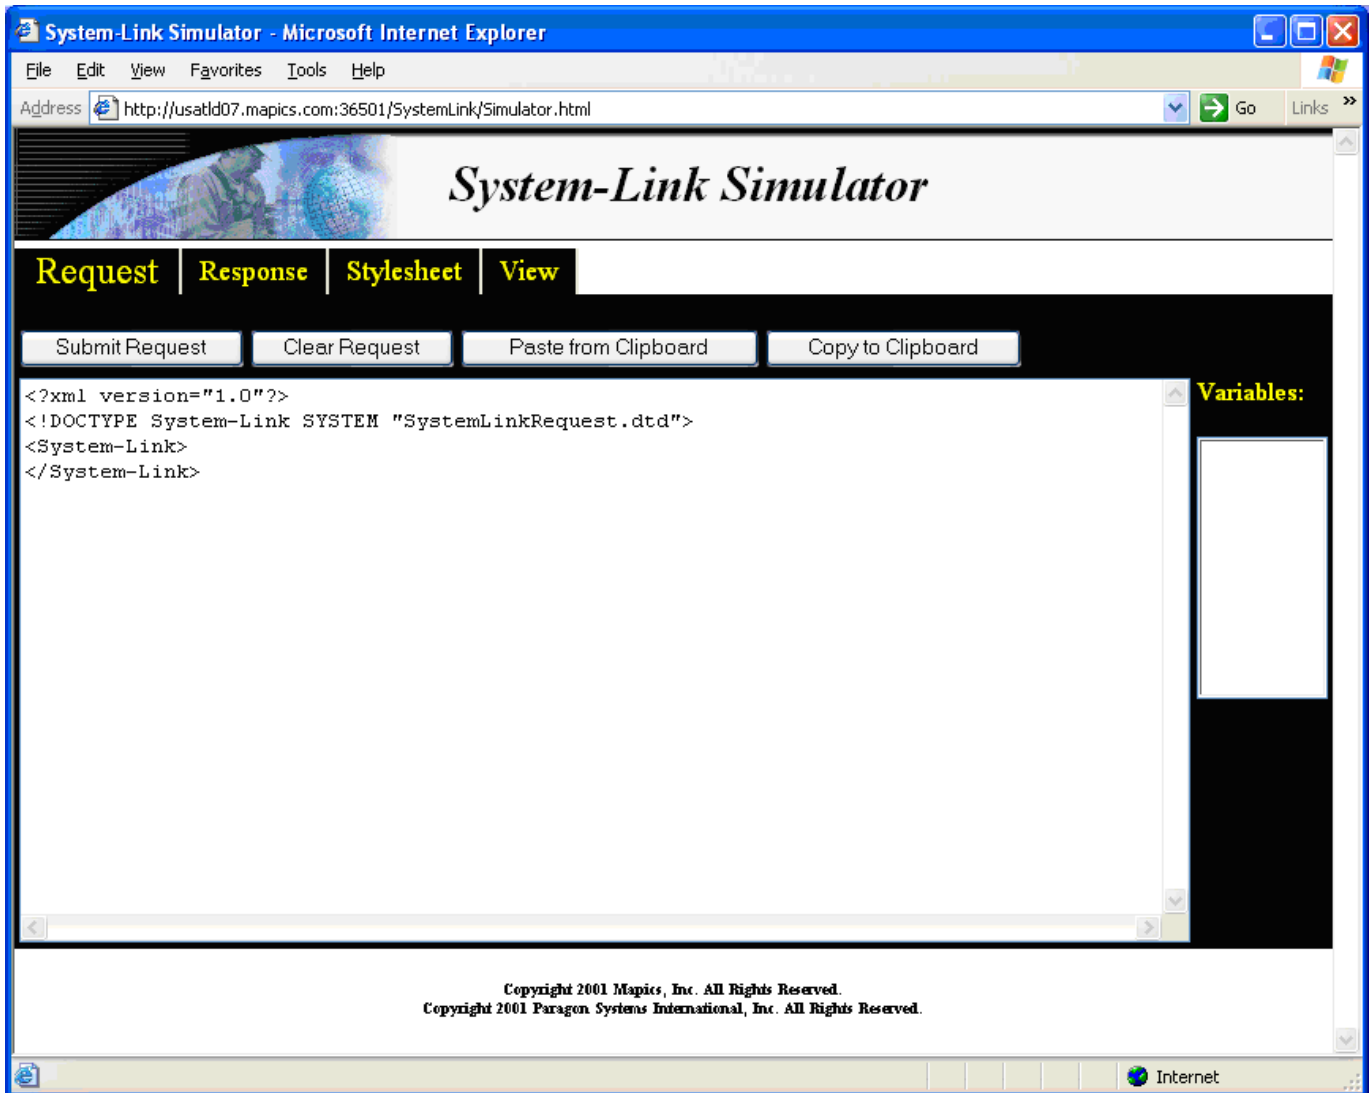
System-Link Simulator - Microsoft Internet Explorer

File Edit View Favorites Tools Help

Address http://usatld07.mapics.com:36501/SystemLink/Simulator.html Go Links »

System-Link Simulator

Request Response Stylesheet View

Submit Request Clear Request Paste from Clipboard Copy to Clipboard

<?xml version="1.0"?>
<!DOCTYPE System-Link SYSTEM "SystemLinkRequest.dtd">
<System-Link>
</System-Link>

Variables:

Copyright 2001 Mapics, Inc. All Rights Reserved.
Copyright 2001 Paragon Systems International, Inc. All Rights Reserved.

Internet